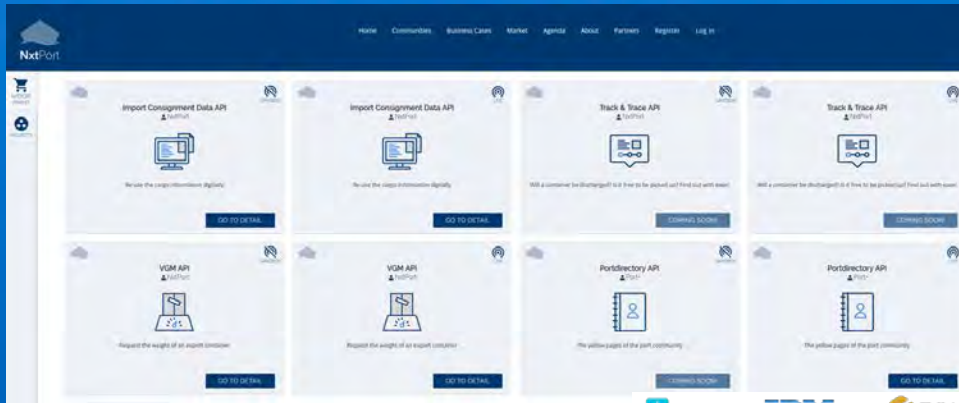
NxtPort

Home Communities Business Cases Market Agenda About Partners Register Log in

Import Consignment Data API
NxtPort
Re-use the cargo information digitally
GO TO DETAIL

Import Consignment Data API
NxtPort
Re-use the cargo information digitally
GO TO DETAIL

Track & Trace API
NxtPort
Will a container be discharged? Is it free to be picked up? Find out with ease!
COMING SOON

Track & Trace API
NxtPort
Will a container be discharged? Is it free to be picked up? Find out with ease!
COMING SOON

VGM API
NxtPort
Request the weight of an export container
GO TO DETAIL

VGM API
NxtPort
Request the weight of an export container
GO TO DETAIL

Portdirectory API
Port
The yellow pages of the port community
COMING SOON

Portdirectory API
Port
The yellow pages of the port community
GO TO DETAIL